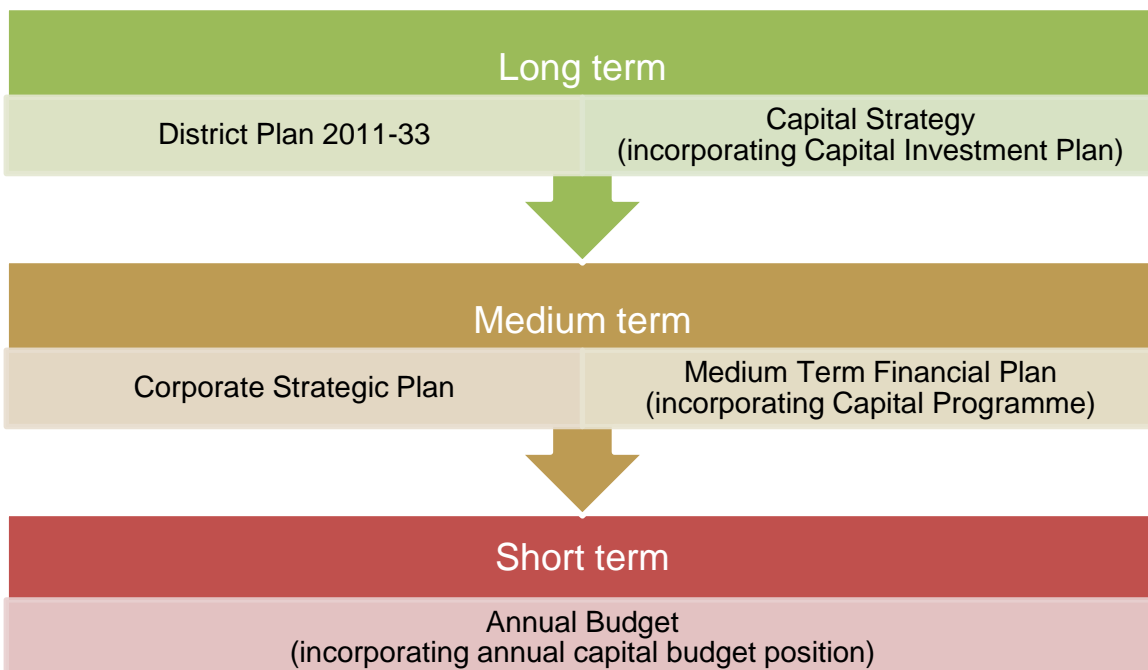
Long term

District Plan 2011-33

Capital Strategy
(incorporating Capital Investment Plan)

Medium term

Corporate Strategic Plan

Medium Term Financial Plan
(incorporating Capital Programme)

Short term

Annual Budget
(incorporating annual capital budget position)